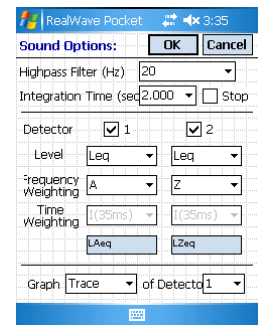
RealWave Pocket 3:35

Sound Options: OK Cancel

Highpass Filter (Hz) 20

Integration Time (sec 2.000 Stop

Detector 1 2

Level Leq Leq

Frequency Weighting A Z

Time Weighting I(35ms) I(35ms)

LAeq LZeq

Graph Trace of Detecto 1